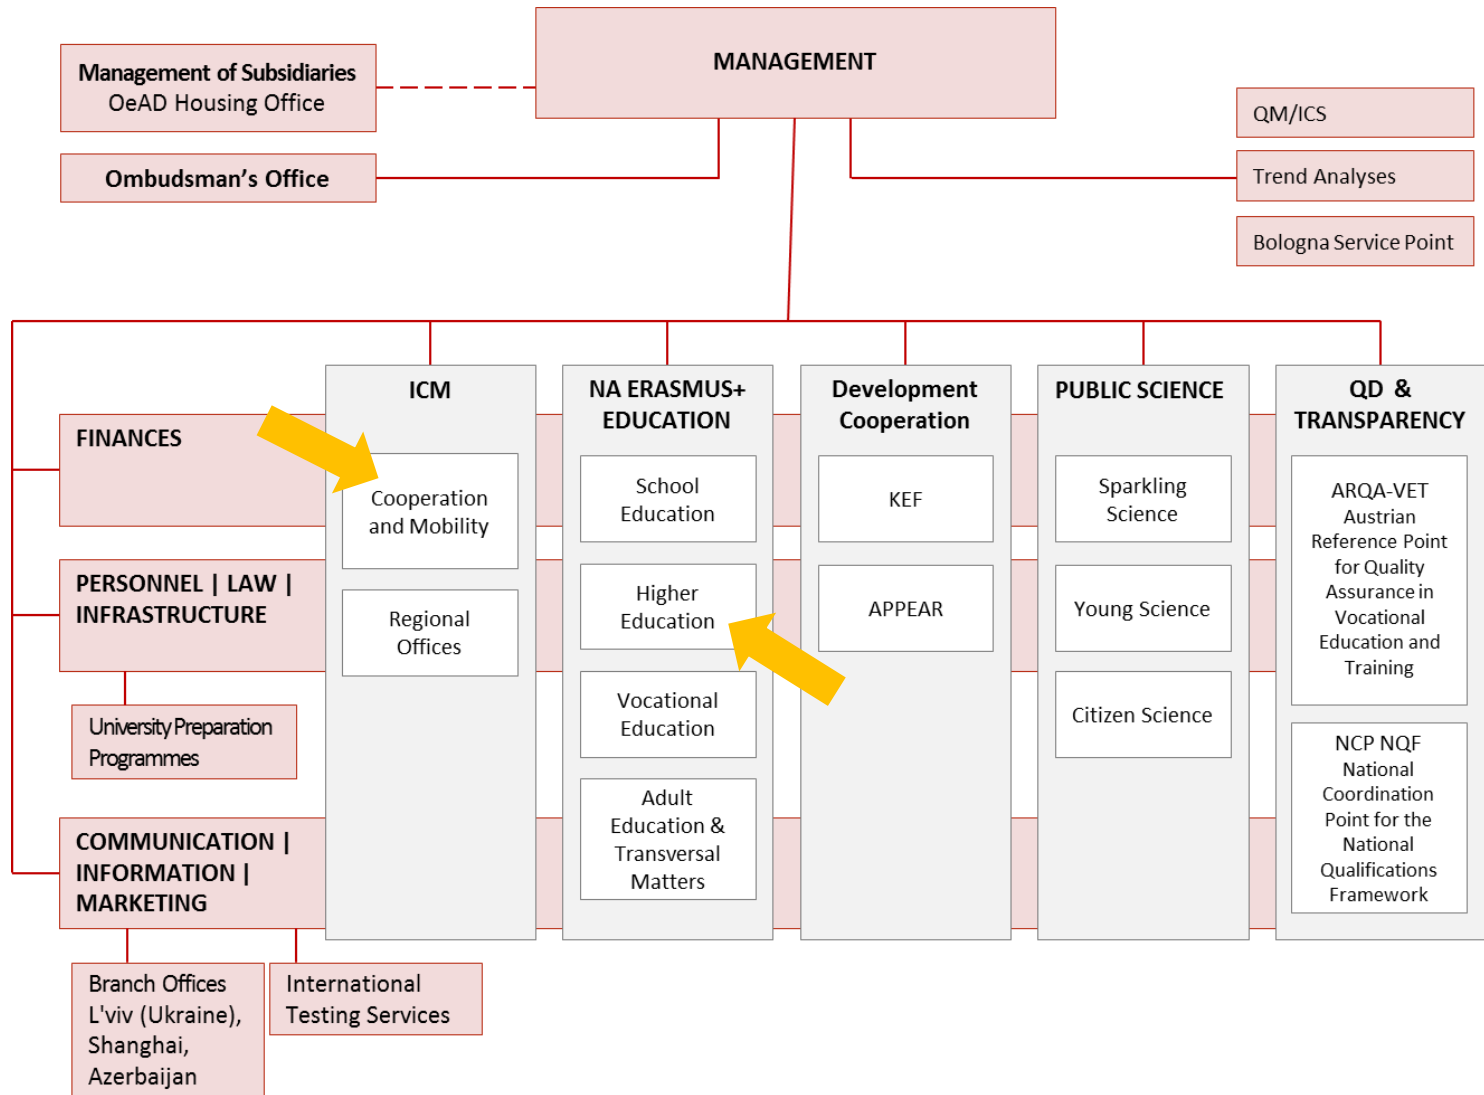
Management of Subsidiaries
OeAD Housing Office

MANAGEMENT

Ombudsman's Office

QM/ICS

Trend Analyses

Bologna Service Point

FINANCES

PERSONNEL | LAW | INFRASTRUCTURE

University Preparation Programmes

COMMUNICATION | INFORMATION | MARKETING

Branch Offices L'viv (Ukraine), Shanghai, Azerbaijan

International Testing Services

ICM

Cooperation and Mobility

Regional Offices

NA ERASMUS+ EDUCATION

School Education

Higher Education

Vocational Education

Adult Education & Transversal Matters

Development Cooperation

KEF

APPEAR

PUBLIC SCIENCE

Sparkling Science

Young Science

Citizen Science

QD & TRANSPARENCY

ARQA-VET Austrian Reference Point for Quality Assurance in Vocational Education and Training

NCP NQF National Coordination Point for the National Qualifications Framework